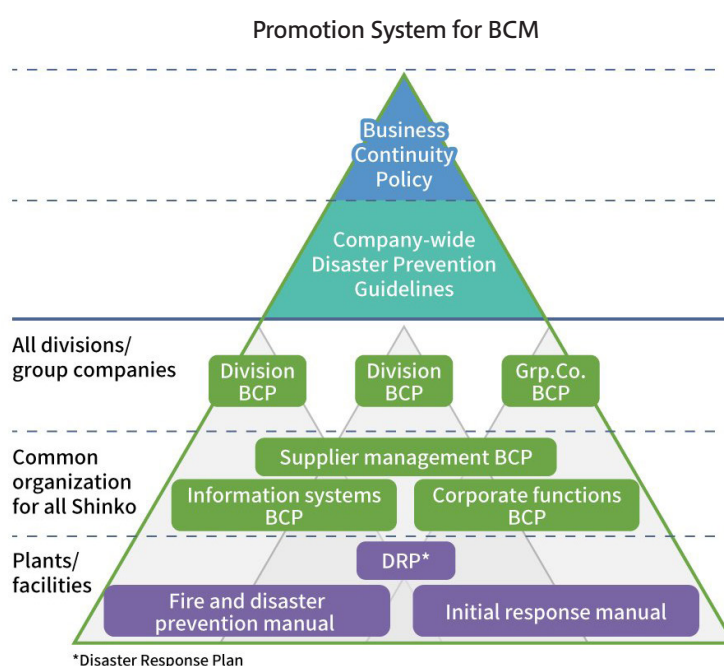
Promotion System for BCM

Business Continuity Policy

Company-wide Disaster Prevention Guidelines

All divisions/ group companies

Division BCP

Division BCP

Grp.Co. BCP

Common organization for all Shinko

Supplier management BCP

Information systems BCP

Corporate functions BCP

Plants/ facilities

DRP*

Fire and disaster prevention manual

Initial response manual

*Disaster Response Plan